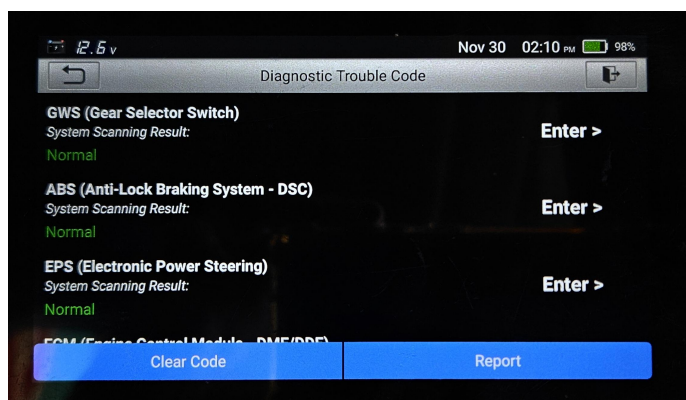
12.6 v Nov 30 02:10 PM 98%

Diagnostic Trouble Code

GWS (Gear Selector Switch)
System Scanning Result:
Normal
Enter >

ABS (Anti-Lock Braking System - DSC)
System Scanning Result:
Normal
Enter >

EPS (Electronic Power Steering)
System Scanning Result:
Normal
Enter >

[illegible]

Clear Code
Report